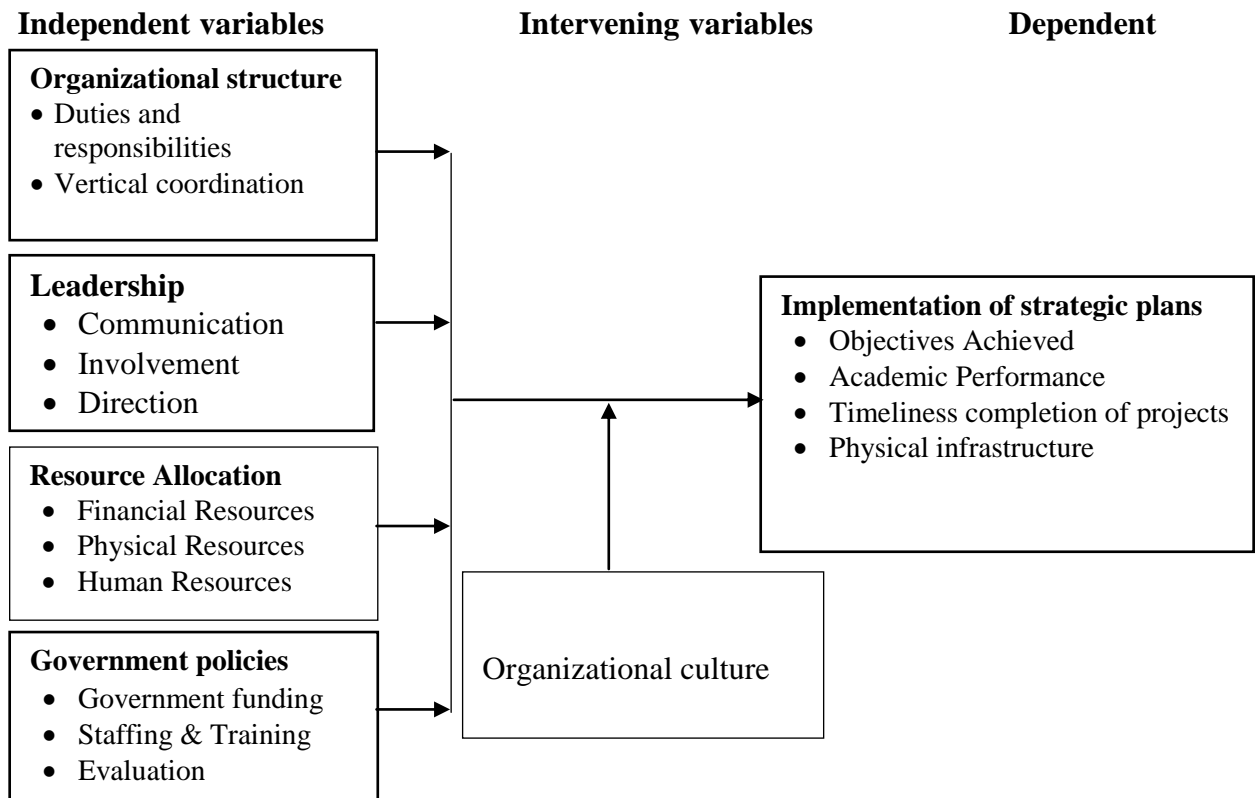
Independent variables

Intervening variables

Dependent

Organizational structure
- Duties and responsibilities
- Vertical coordination

Leadership
- Communication
- Involvement
- Direction

Resource Allocation
- Financial Resources
- Physical Resources
- Human Resources

Government policies
- Government funding
- Staffing & Training
- Evaluation

Organizational culture

Implementation of strategic plans
- Objectives Achieved
- Academic Performance
- Timeliness completion of projects
- Physical infrastructure